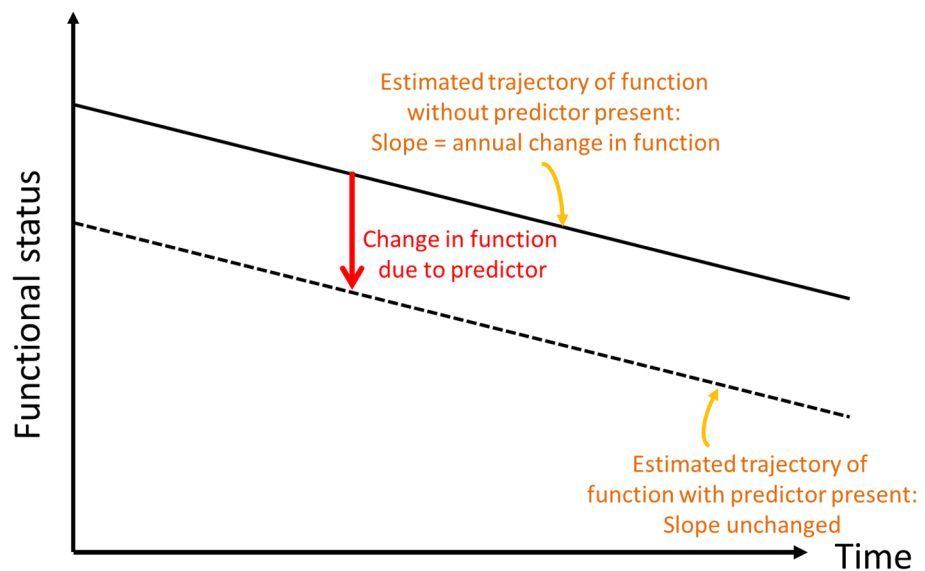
Functional status

Estimated trajectory of function without predictor present: Slope = annual change in function

Change in function due to predictor

Estimated trajectory of function with predictor present: Slope unchanged

Time